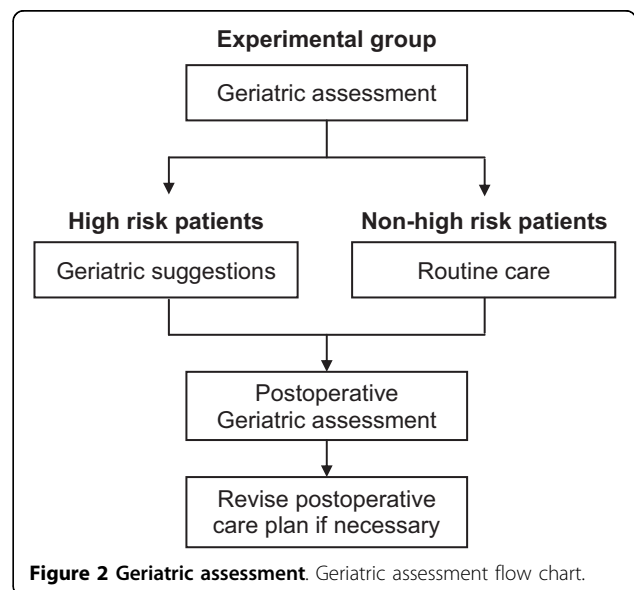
Experimental group

Geriatric assessment

High risk patients

Geriatric suggestions

Non-high risk patients

Routine care

Postoperative Geriatric assessment

Revise postoperative care plan if necessary

Figure 2 Geriatric assessment. Geriatric assessment flow chart.